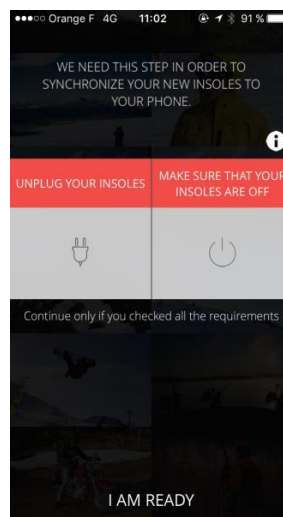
●●●○○ Orange F 4G 11:02 91 %

WE NEED THIS STEP IN ORDER TO SYNCHRONIZE YOUR NEW INSOLES TO YOUR PHONE.

i

UNPLUG YOUR INSOLES

MAKE SURE THAT YOUR INSOLES ARE OFF

Continue only if you checked all the requirements

I AM READY